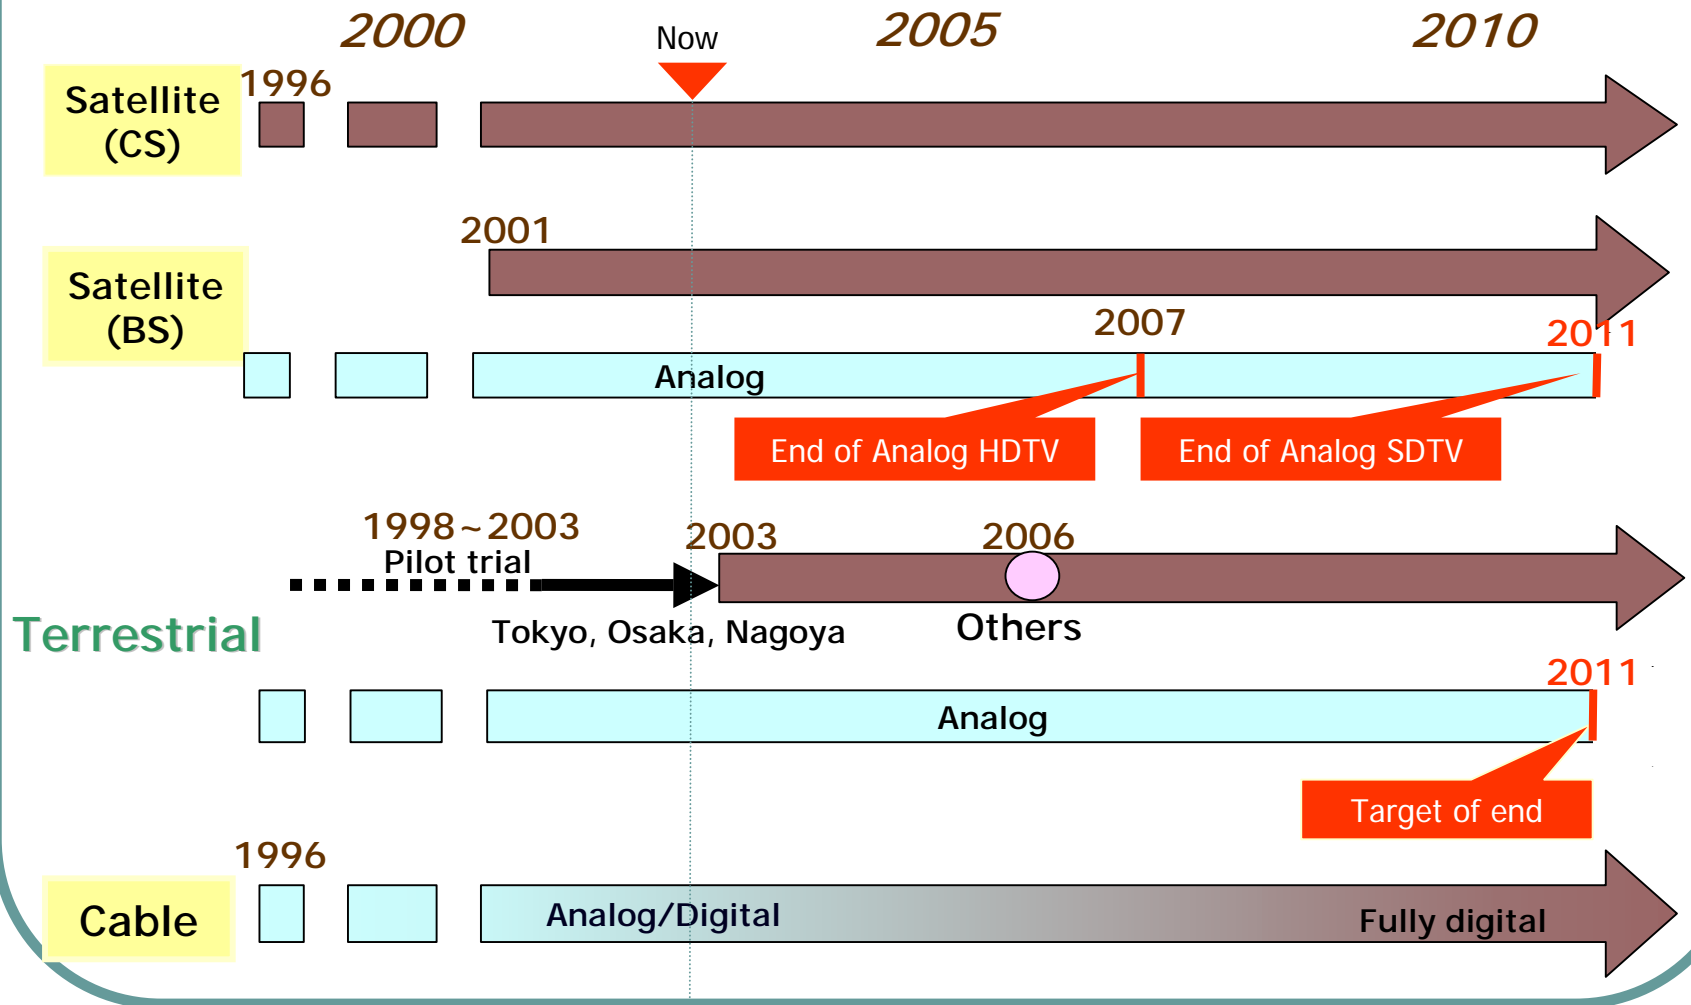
2000 Now 2005 2010

Satellite (CS)

1996

2001

Satellite (BS)

2007

2011

Analog

End of Analog HDTV

End of Analog SDTV

1998~2003
Pilot trial

2003

2006

Terrestrial

Tokyo, Osaka, Nagoya

Others

2011

Analog

Target of end

1996

Cable

Analog/Digital

Fully digital